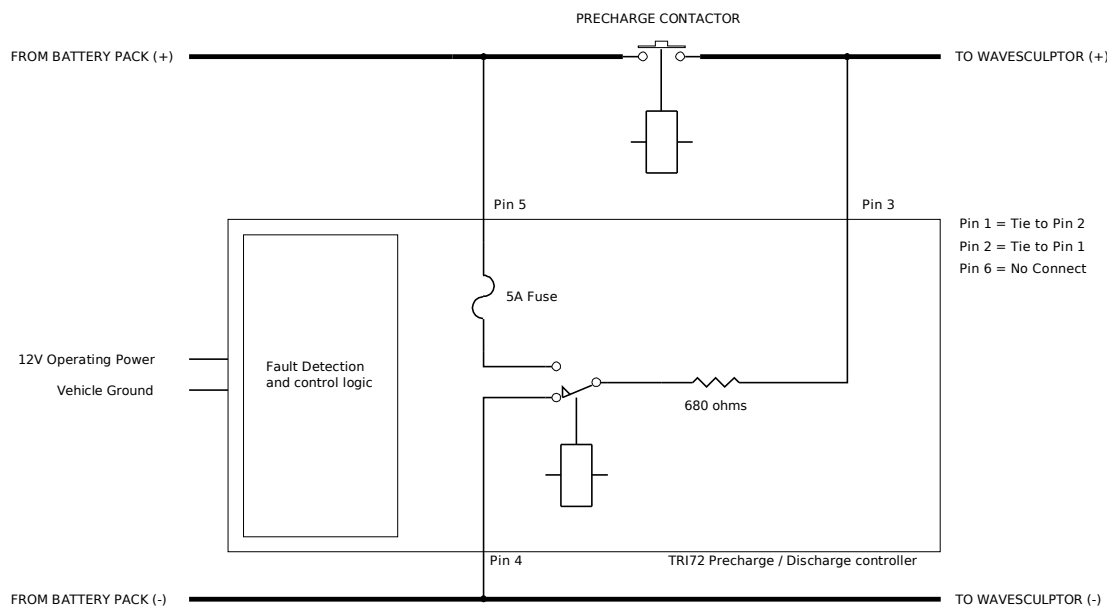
PRECHARGE CONTACTOR

FROM BATTERY PACK (+)

TO WAVESCULPTOR (+)

Pin 5

Pin 3

Pin 1 = Tie to Pin 2
Pin 2 = Tie to Pin 1
Pin 6 = No Connect

5A Fuse

12V Operating Power

Vehicle Ground

Fault Detection and control logic

680 ohms

Pin 4

TRI72 Precharge / Discharge controller

FROM BATTERY PACK (-)

TO WAVESCULPTOR (-)